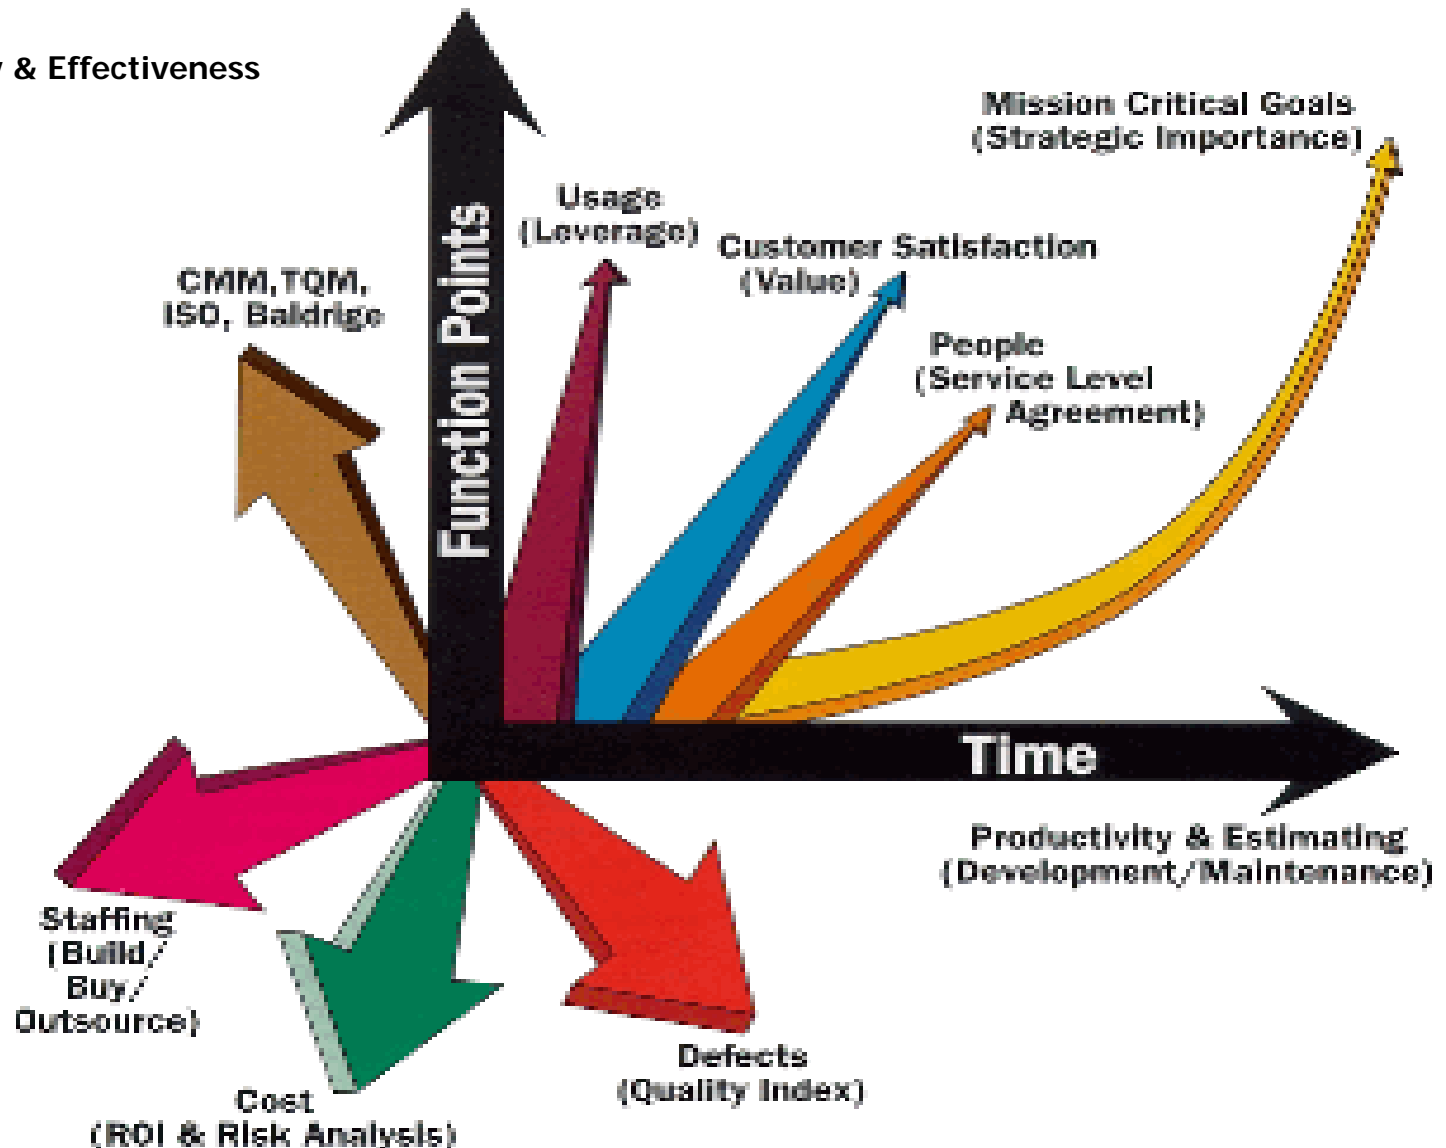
y & Effectiveness

Function Points

Mission Critical Goals (Strategic Importance)

Usage (Leverage)

Customer Satisfaction (Value)

CMM,TQM, ISO, Baldrige

People (Service Level Agreement)

Time

Productivity & Estimating (Development/Maintenance)

Staffing (Build/ Buy/ Outsource)

Defects (Quality Index)

Cost (ROI & Risk Analysis)